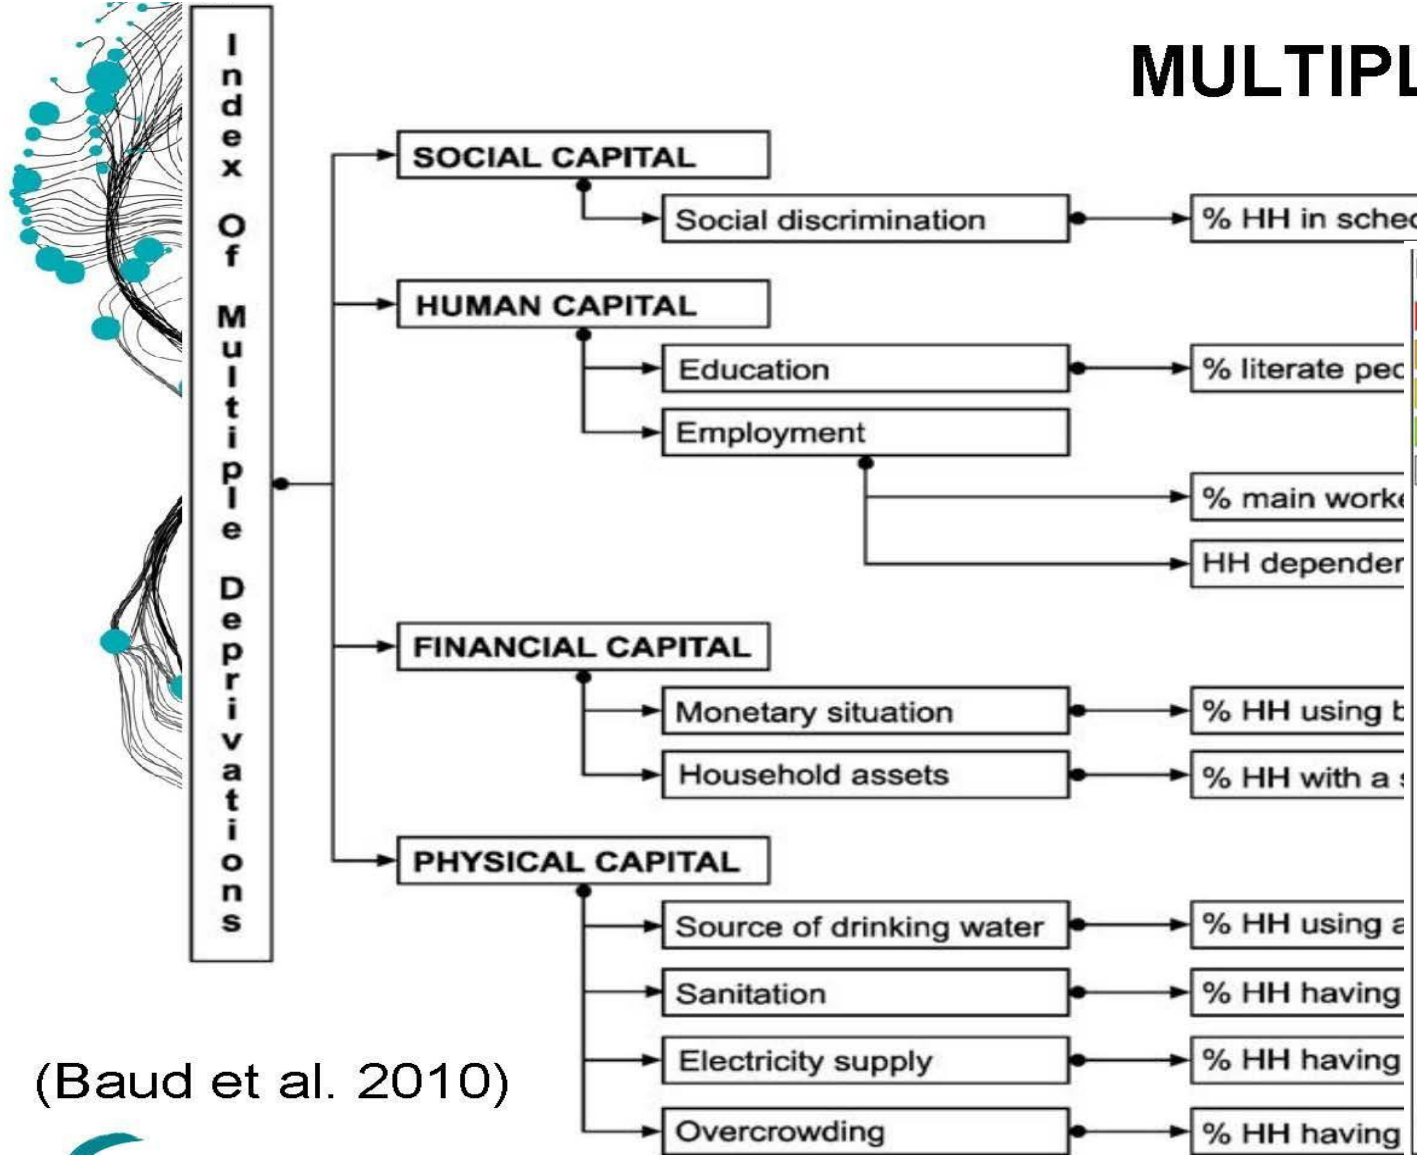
MULTIPL

Index Of Multiple Deprivations

SOCIAL CAPITAL

Social discrimination

% HH in sche

HUMAN CAPITAL

Education

% literate pe

Employment

% main work

HH depender

FINANCIAL CAPITAL

Monetary situation

% HH using b

Household assets

% HH with a

PHYSICAL CAPITAL

Source of drinking water

% HH using a

Sanitation

% HH having

Electricity supply

% HH having

Overcrowding

% HH having

(Baud et al. 2010)